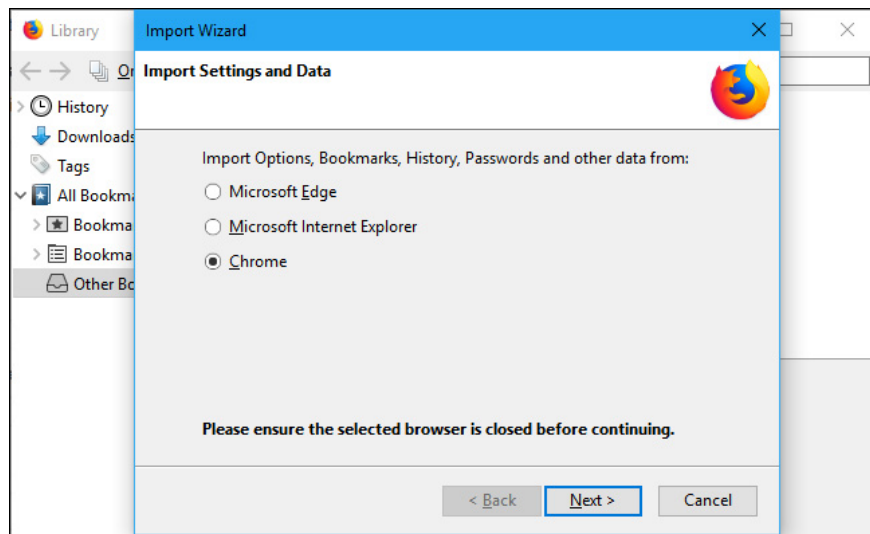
Library

Or

History

Downloads

Tags

All Bookma

Bookma

Bookma

Other Bo

Import Wizard

Import Settings and Data

Import Options, Bookmarks, History, Passwords and other data from:

Microsoft Edge

Microsoft Internet Explorer

Chrome

Please ensure the selected browser is closed before continuing.

< Back

Next >

Cancel